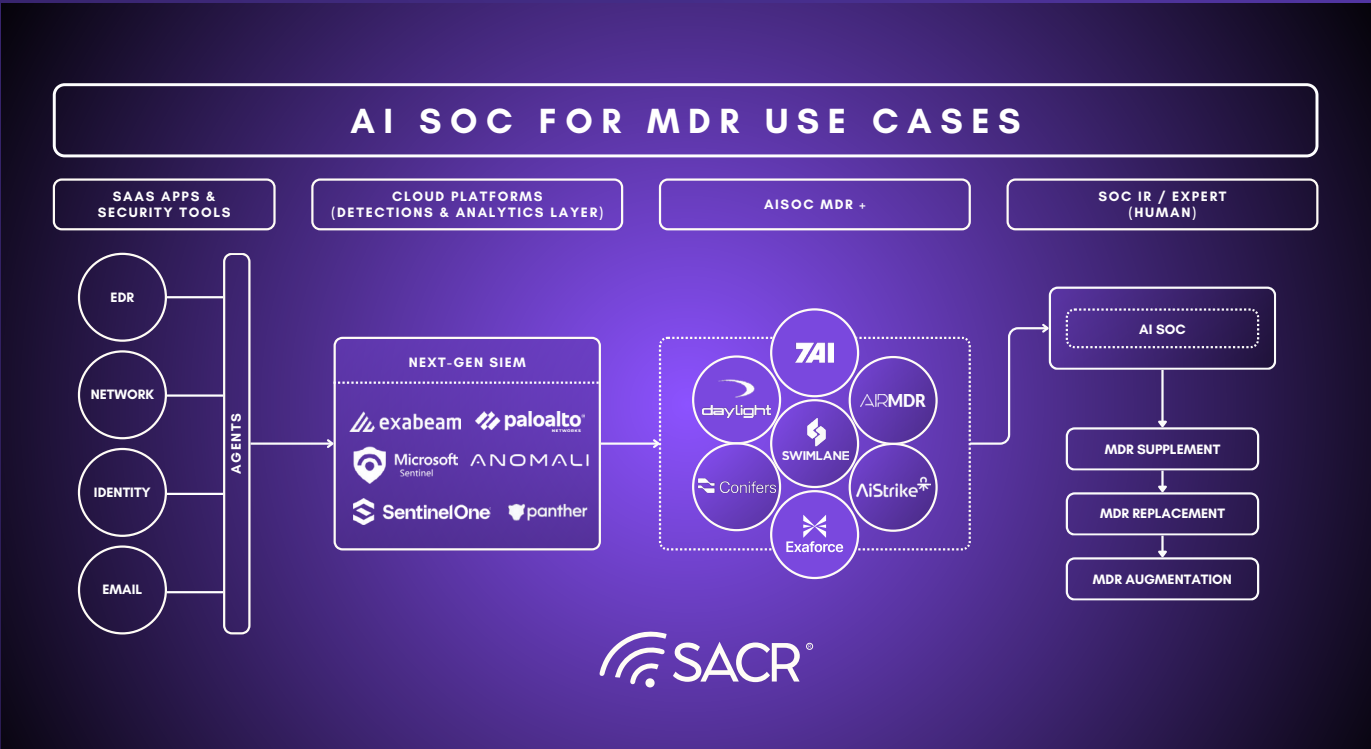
AI SOC FOR MDR USE CASES

SAAS APPS & SECURITY TOOLS

CLOUD PLATFORMS (DETECTIONS & ANALYTICS LAYER)

AISOC MDR +

SOC IR / EXPERT (HUMAN)

EDR

NETWORK

IDENTITY

EMAIL

AGENTS

NEXT-GEN SIEM

exabeam

paloalto NETWORKS

Microsoft Sentinel

ANOMALI

SentinelOne

panther

7AI

daylight

AIRMDR

SWIMLANE

Conifers

AiStrike

Exaforce

AI SOC

MDR SUPPLEMENT

MDR REPLACEMENT

MDR AUGMENTATION

SACR